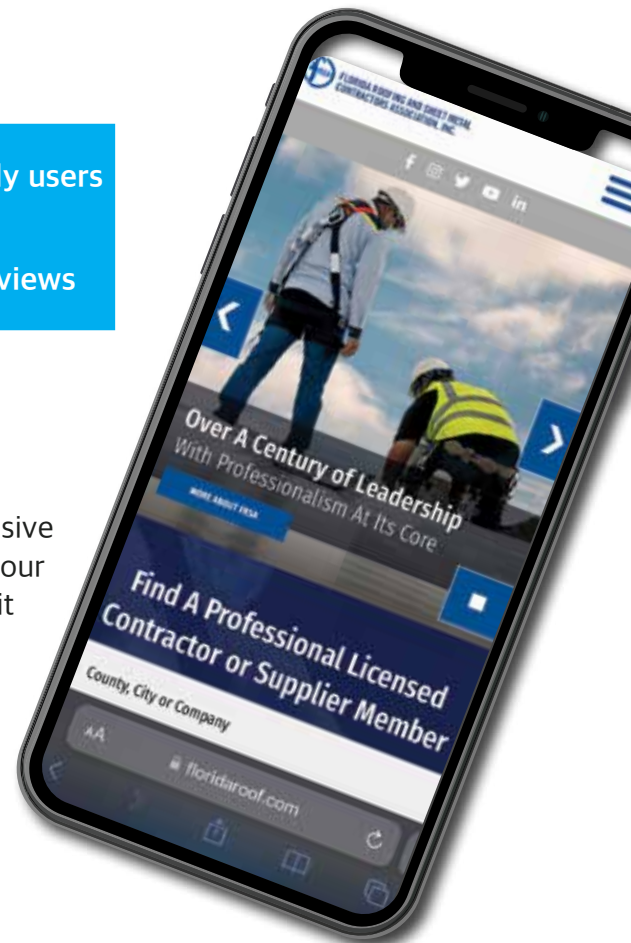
ly users

views

sive
our
it

FLORIDA ROOFING AND SHEET METAL CONTRACTORS ASSOCIATION, INC.

Over A Century of Leadership
With Professionalism At Its Core

MORE ABOUT FRSA

Find A Professional Licensed Contractor or Supplier Member

County, City or Company

AA

floridaroof.com